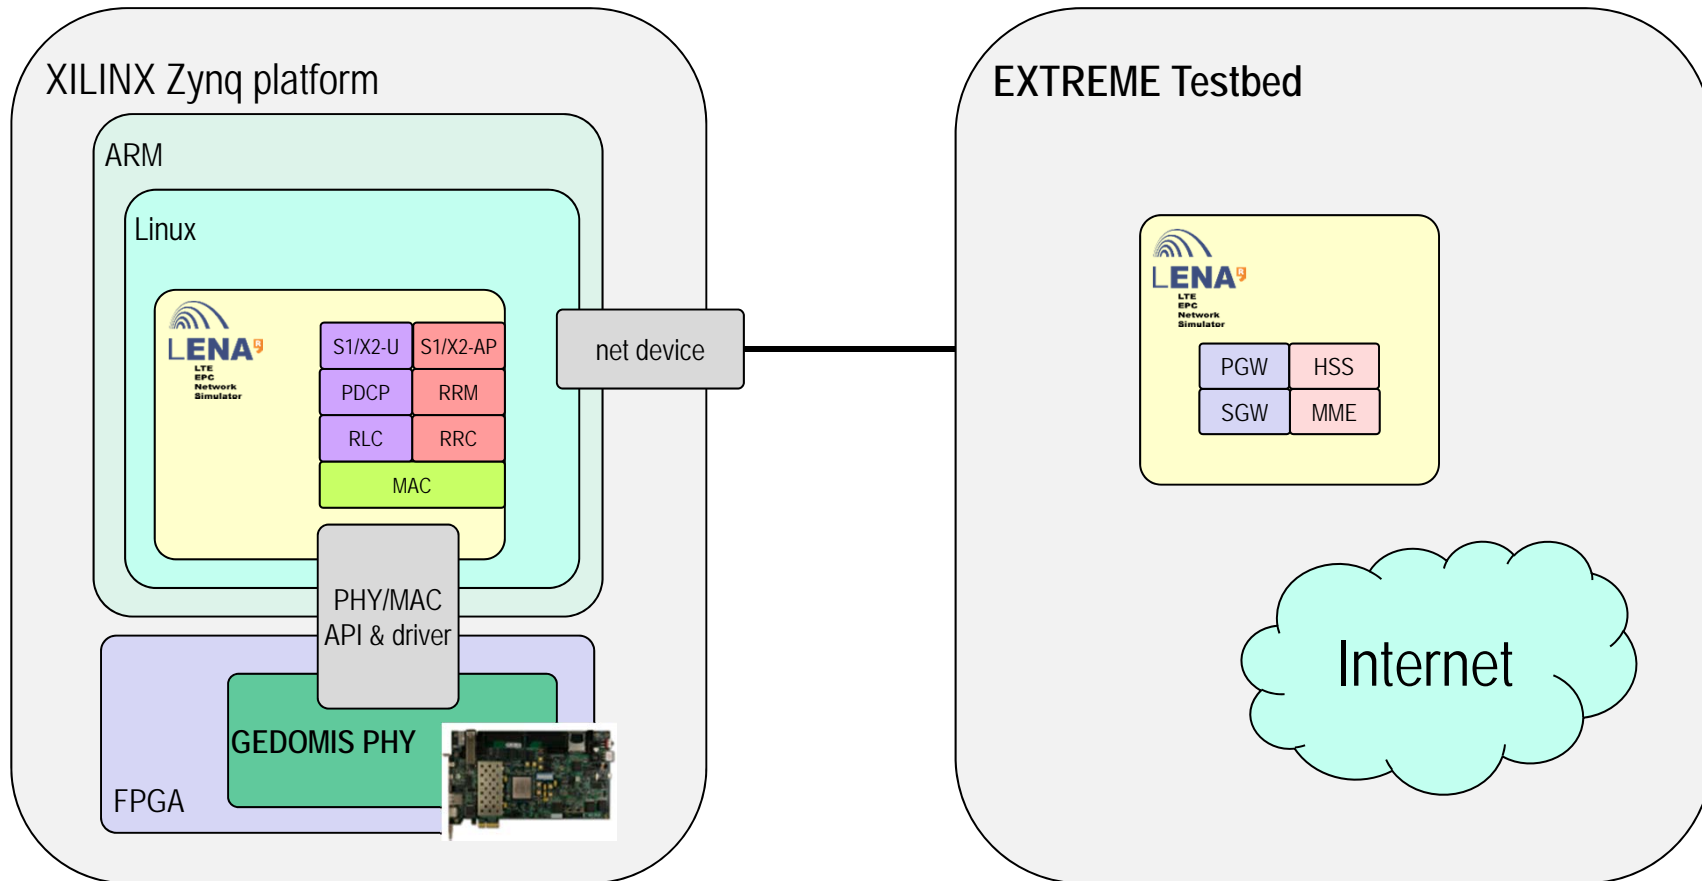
XILINX Zynq platform

ARM

Linux

LENA
LTE
EPC
Network
Simulator

| S1/X2-U | S1/X2-AP |
|---|---|
| PDCP | RRM |
| RLC | RRC |
| MAC | |

net device

PHY/MAC
API & driver

GEDOMIS PHY

FPGA

EXTREME Testbed

LENA
LTE
EPC
Network
Simulator

| PGW | HSS |
|---|---|
| SGW | MME |

Internet